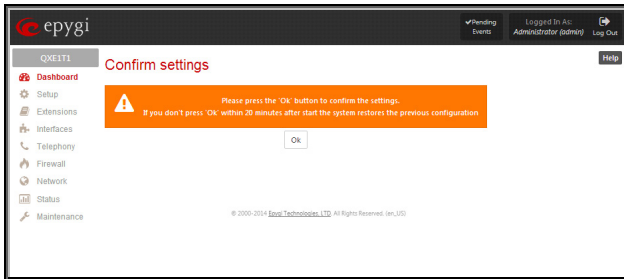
epygi

Pending Events

Logged In As:
Administrator (admin)

Log Out

QXE1T1

Dashboard
Setup
Extensions
Interfaces
Telephony
Firewall
Network
Status
Maintenance

Confirm settings

Help

Please press the 'Ok' button to confirm the settings.
If you don't press 'Ok' within 20 minutes after start the system restores the previous configuration

Ok

© 2000-2014 Epygi Technologies, LTD. All Rights Reserved. (en_US)